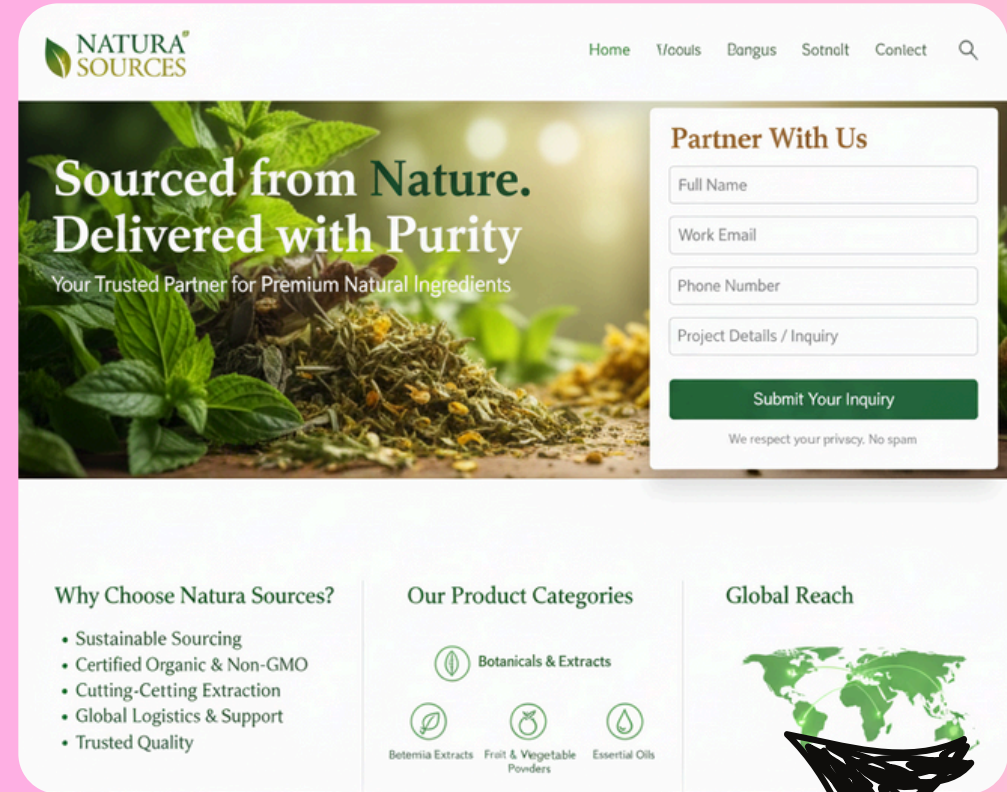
NATURA SOURCES

Home Vcouls Bangus Sotnolt Contect

Sourced from Nature. Delivered with Purity

Your Trusted Partner for Premium Natural Ingredients

Partner With Us

Full Name

Work Email

Phone Number

Project Details / Inquiry

Submit Your Inquiry

We respect your privacy. No spam

Why Choose Natura Sources?

- Sustainable Sourcing
- Certified Organic & Non-GMO
- Cutting-Cetting Extraction
- Global Logistics & Support
- Trusted Quality

Our Product Categories

Botanicals & Extracts

Betemia Extracts

Frait & Viegetable Povders

Essential Oils

Global Reach